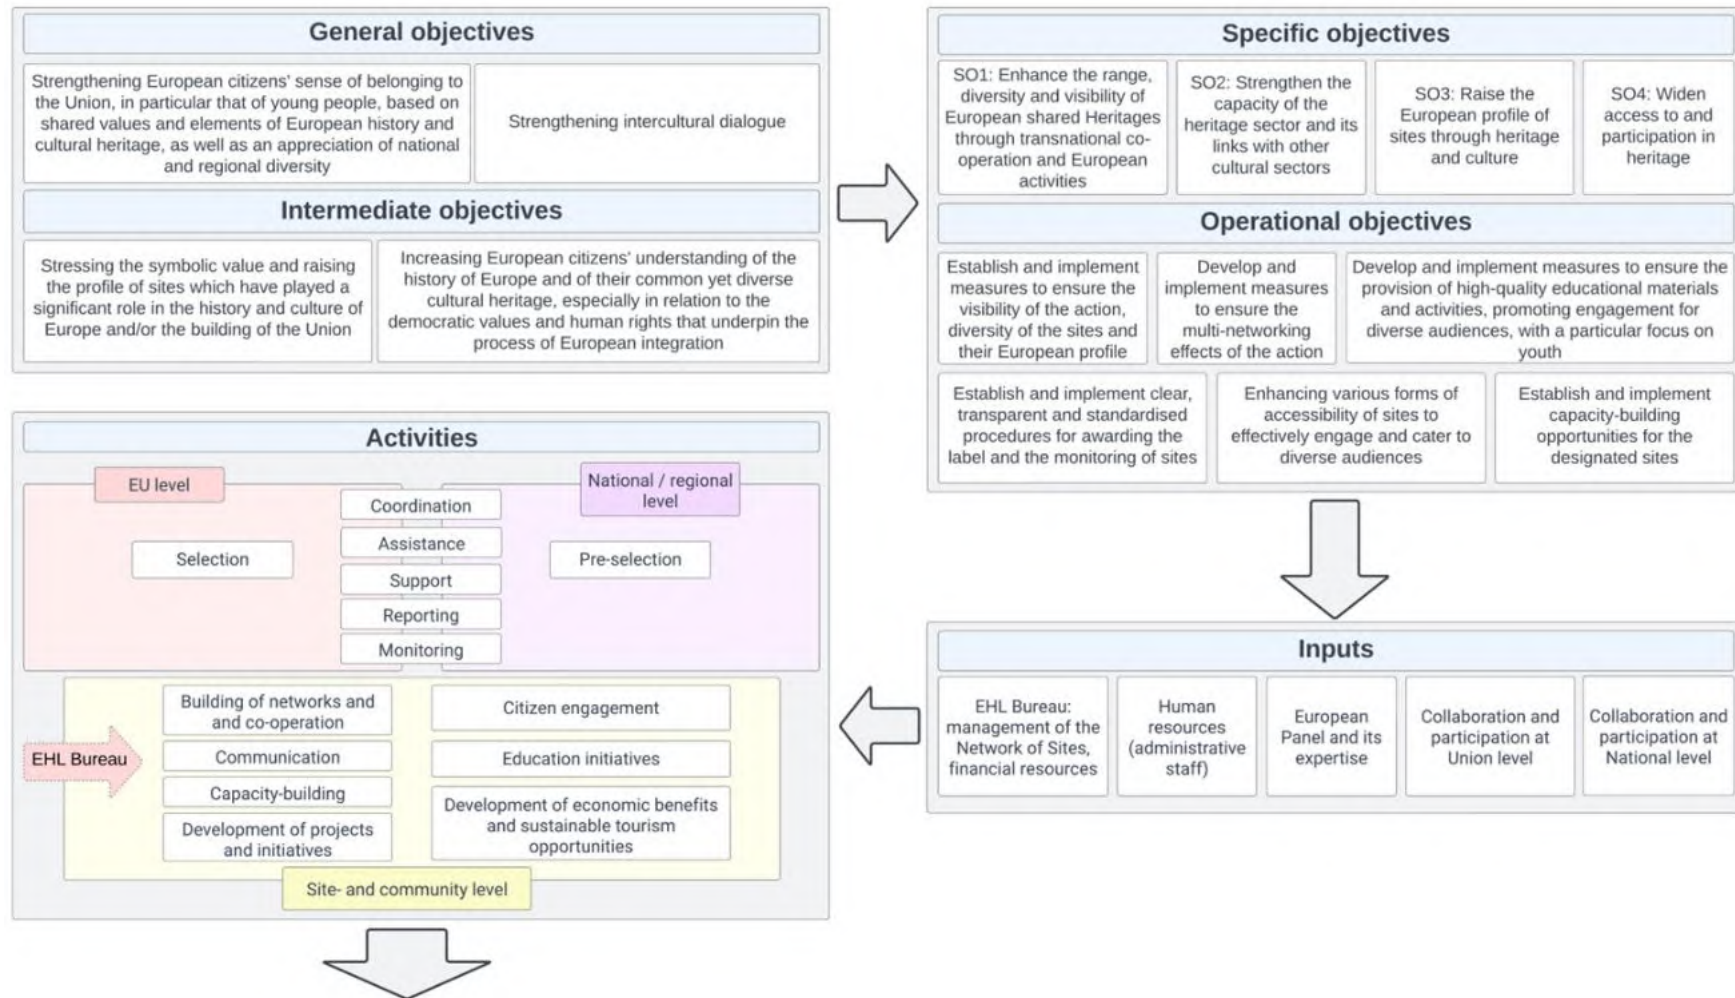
General objectives

Strengthening European citizens' sense of belonging to the Union, in particular that of young people, based on shared values and elements of European history and cultural heritage, as well as an appreciation of national and regional diversity

Strengthening intercultural dialogue

Intermediate objectives

Stressing the symbolic value and raising the profile of sites which have played a significant role in the history and culture of Europe and/or the building of the Union

Increasing European citizens' understanding of the history of Europe and of their common yet diverse cultural heritage, especially in relation to the democratic values and human rights that underpin the process of European integration

Specific objectives

SO1: Enhance the range, diversity and visibility of European shared Heritages through transnational co-operation and European activities

SO2: Strengthen the capacity of the heritage sector and its links with other cultural sectors

SO3: Raise the European profile of sites through heritage and culture

SO4: Widen access to and participation in heritage

Operational objectives

Establish and implement measures to ensure the visibility of the action, diversity of the sites and their European profile

Develop and implement measures to ensure the multi-networking effects of the action

Develop and implement measures to ensure the provision of high-quality educational materials and activities, promoting engagement for diverse audiences, with a particular focus on youth

Establish and implement clear, transparent and standardised procedures for awarding the label and the monitoring of sites

Enhancing various forms of accessibility of sites to effectively engage and cater to diverse audiences

Establish and implement capacity-building opportunities for the designated sites

Activities

EU level

National / regional level

Coordination

Assistance

Support

Reporting

Monitoring

Selection

Pre-selection

EHL Bureau

Building of networks and and co-operation

Communication

Capacity-building

Development of projects and initiatives

Citizen engagement

Education initiatives

Development of economic benefits and sustainable tourism opportunities

Site- and community level

Inputs

EHL Bureau: management of the Network of Sites, financial resources

Human resources (administrative staff)

European Panel and its expertise

Collaboration and participation at Union level

Collaboration and participation at National level